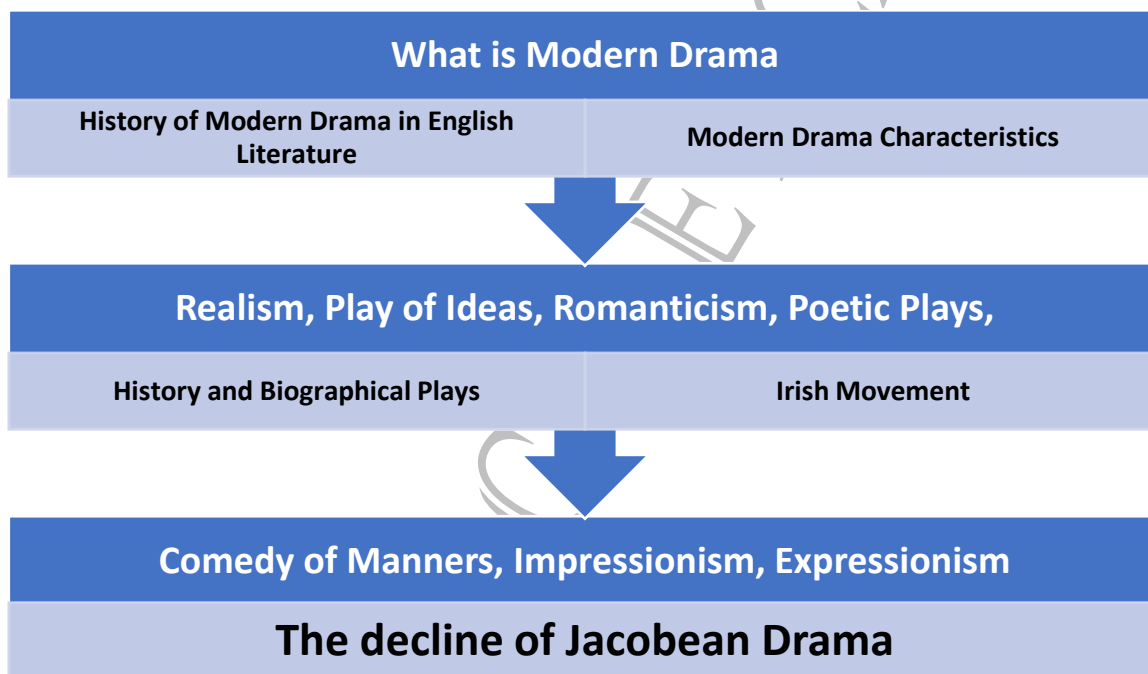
What is Modern Drama

History of Modern Drama in English Literature

Modern Drama Characteristics

Realism, Play of Ideas, Romanticism, Poetic Plays,

History and Biographical Plays

Irish Movement

Comedy of Manners, Impressionism, Expressionism

The decline of Jacobean Drama